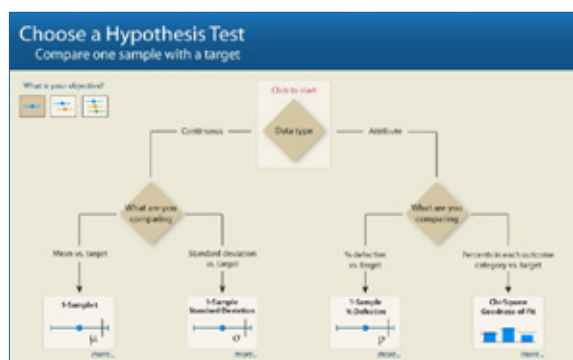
Choose a Hypothesis Test
Compare one sample with a target

What is your objective?

Click to start

Data type

Continuous

Attribute

What are you comparing

What are you comparing

Mean vs. target

Standard deviation vs. target

% defective vs. target

Percents in each outcome category vs. target

1-Sample t

$\mu$

more...

1-Sample Standard Deviation

$\sigma$

more...

1-Sample % Defective

$p$

more...

Chi-Square Goodness-of-Fit

more...